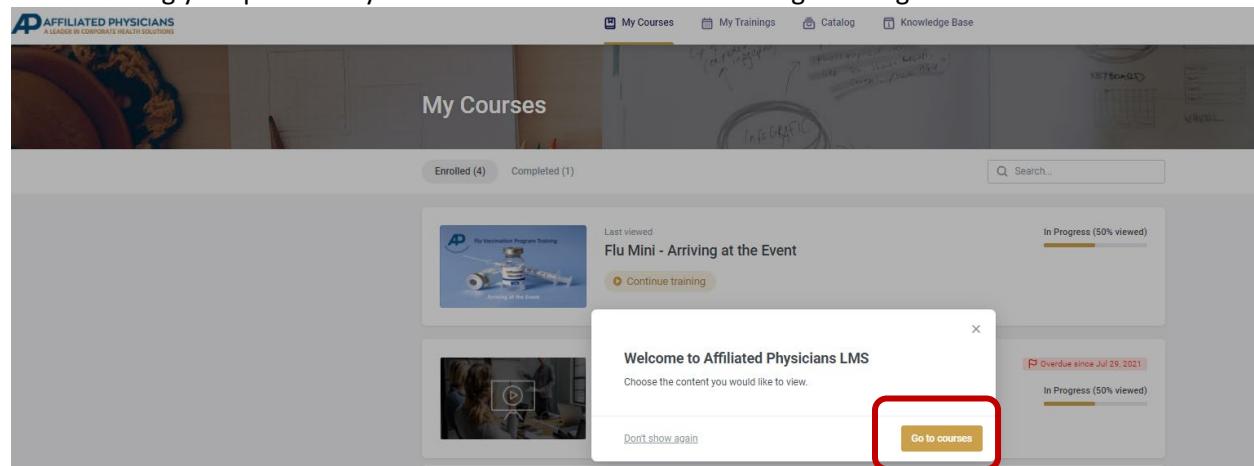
AP AFFILIATED PHYSICIANS
A LEADER IN CORPORATE HEALTH SOLUTIONS

My Courses    My Trainings    Catalog    Knowledge Base

My Courses

Enrolled (4)    Completed (1)

Search...

AP Flu Vaccination Program Training
Arriving at the Event

Last viewed
Flu Mini - Arriving at the Event
Continue training

In Progress (50% viewed)

Overdue since Jul 29, 2021
In Progress (50% viewed)

×
Welcome to Affiliated Physicians LMS
Choose the content you would like to view.

Don't show again    Go to courses